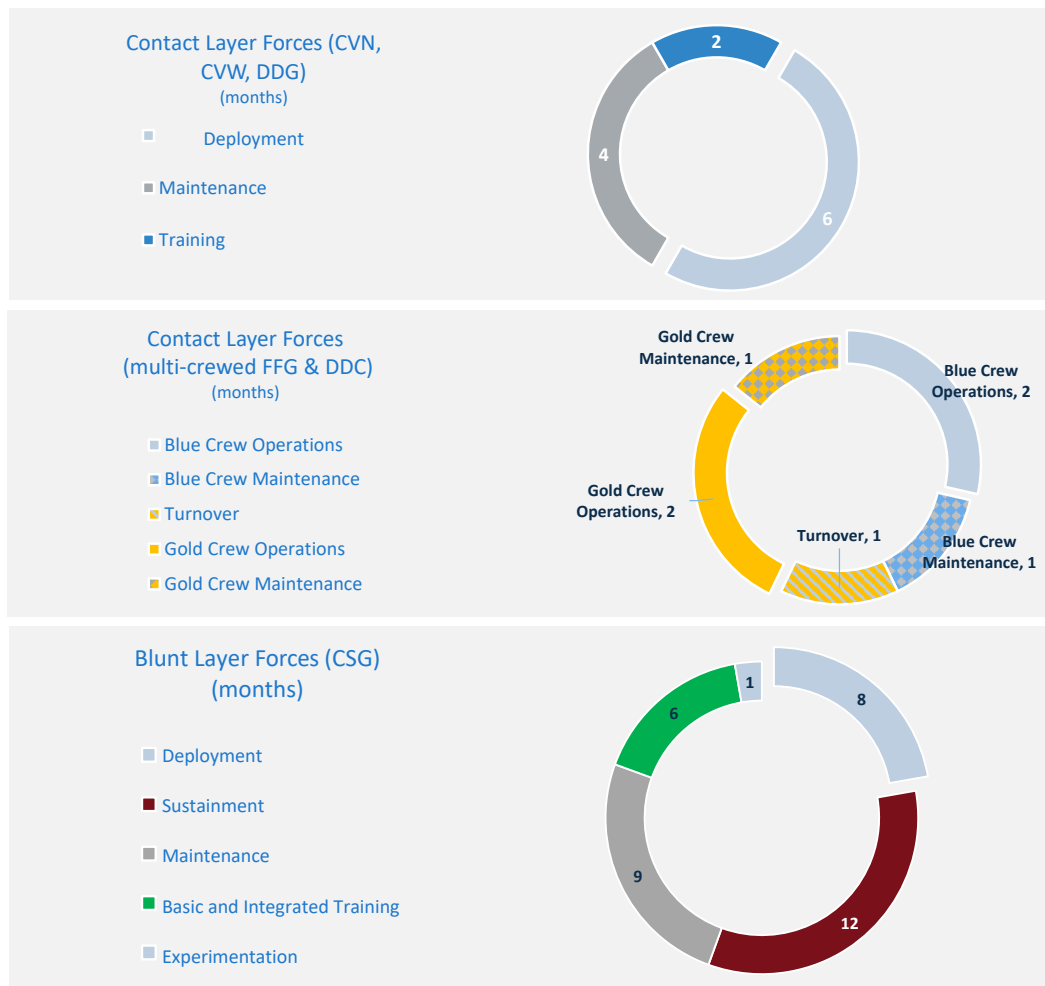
Contact Layer Forces (CVN, CVW, DDG)
(months)

Deployment

Maintenance

Training

2

4

6

Contact Layer Forces (multi-crewed FFG & DDC)
(months)

Blue Crew Operations

Blue Crew Maintenance

Turnover

Gold Crew Operations

Gold Crew Maintenance

Gold Crew Maintenance, 1

Blue Crew Operations, 2

Gold Crew Operations, 2

Turnover, 1

Blue Crew Maintenance, 1

Blunt Layer Forces (CSG)
(months)

Deployment

Sustainment

Maintenance

Basic and Integrated Training

Experimentation

1

8

6

9

12